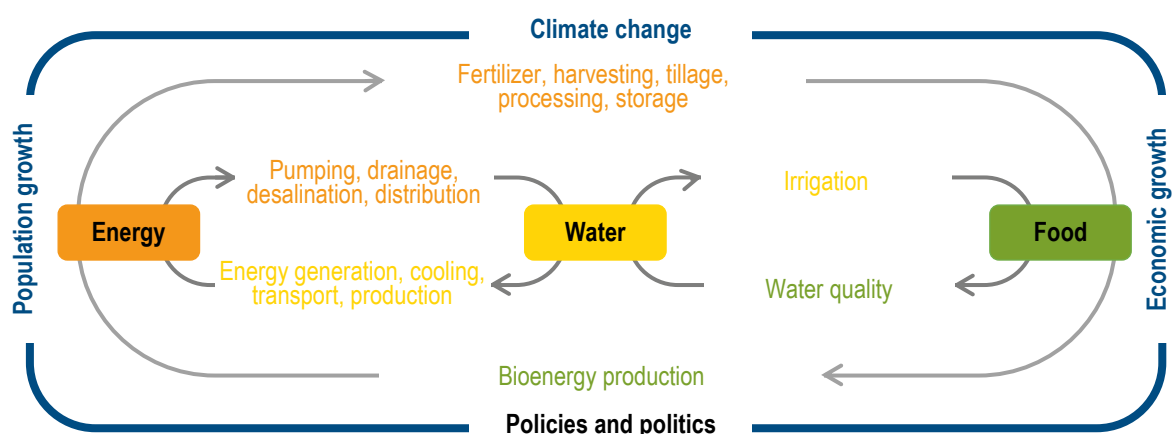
Climate change

Fertilizer, harvesting, tillage, processing, storage

Population growth

Pumping, drainage, desalination, distribution

Irrigation

Economic growth

Energy

Water

Food

Energy generation, cooling, transport, production

Water quality

Bioenergy production

Policies and politics